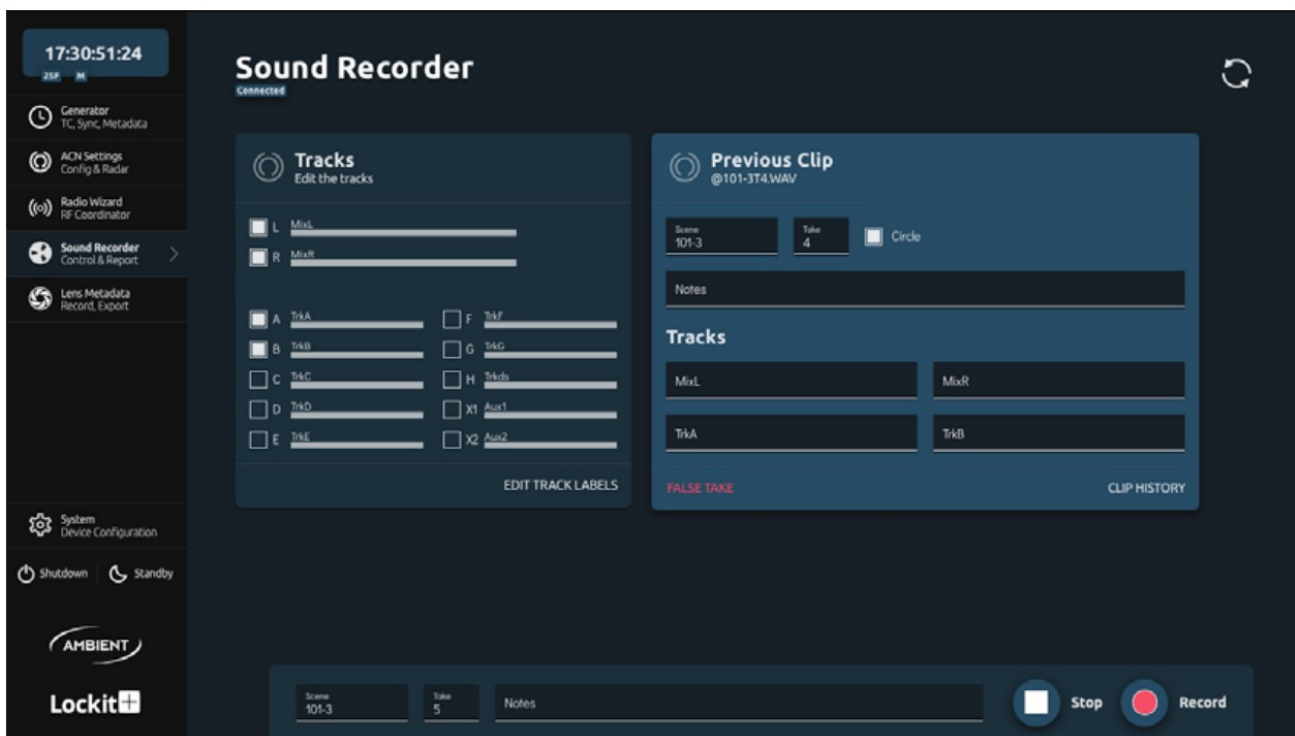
17:30:51:24
25F M

Generator
TC, Sync, Metadata

ACN Settings
Config & Radar

Radio Wizard
RF Coordinator

Sound Recorder
Control & Report

Lens Metadata
Record, Export

System
Device Configuration

Shutdown Standby

AMBIENT

Lockit

Sound Recorder
Connected

Tracks
Edit the tracks

L MixL
R MixR

A TrkA
B TrkB
C TrkC
D TrkD
E TrkE
F TrkF
G TrkG
H Trkds
X1 Aux1
X2 Aux2

EDIT TRACK LABELS

Previous Clip
@101-3T4.WAV

Scene
101-3
Take
4
Circle

Notes

Tracks

MixL
MixR
TrkA
TrkB

FALSE TAKE
CLIP HISTORY

Scene
101-3
Take
5
Notes

Stop
Record